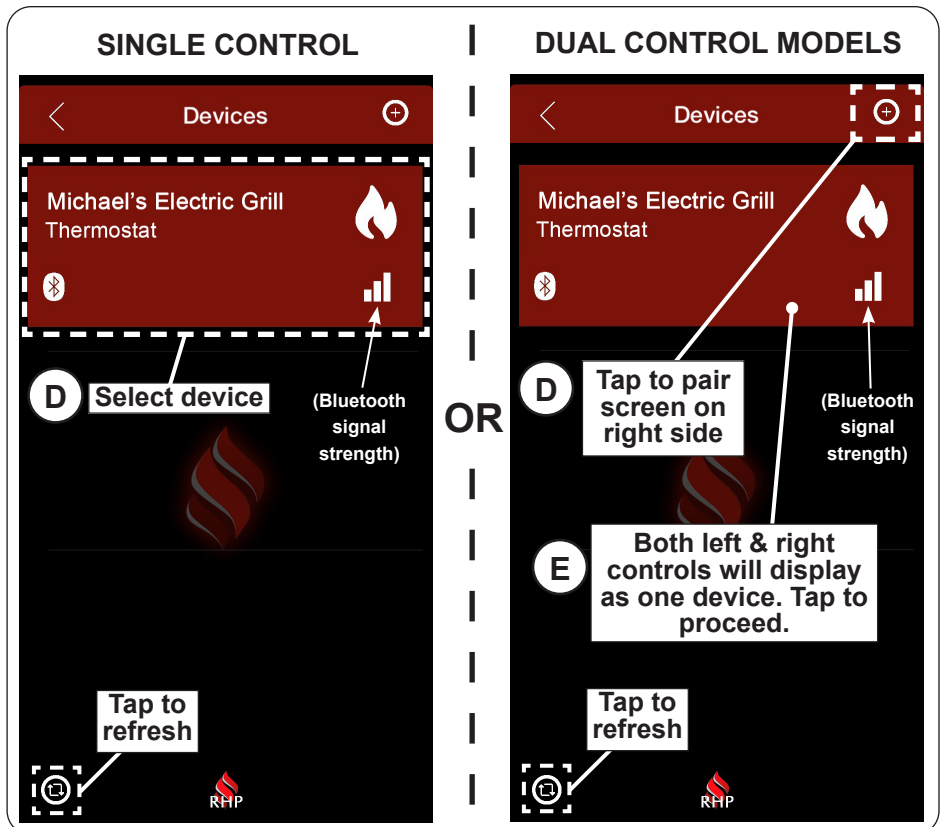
SINGLE CONTROL

Devices

Michael’s Electric Grill
Thermostat

D Select device

(Bluetooth signal strength)

Tap to refresh

RHP

OR

DUAL CONTROL MODELS

Devices

Michael’s Electric Grill
Thermostat

D Tap to pair screen on right side

(Bluetooth signal strength)

E Both left & right controls will display as one device. Tap to proceed.

Tap to refresh

RHP